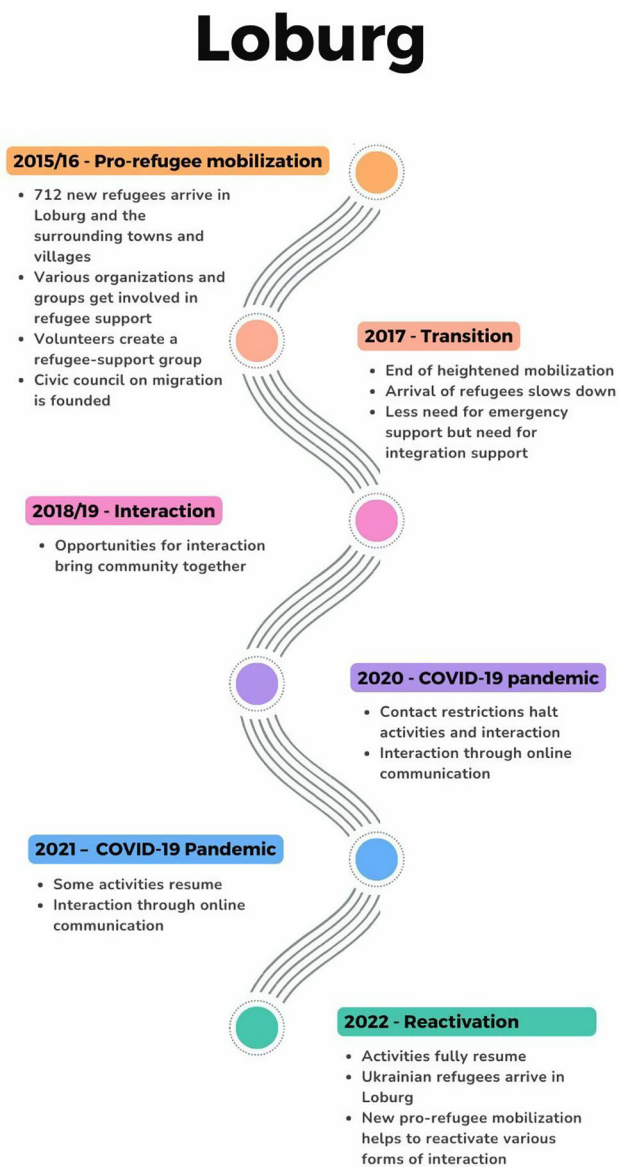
Loburg

2015/16 - Pro-refugee mobilization

- 712 new refugees arrive in Loburg and the surrounding towns and villages
- Various organizations and groups get involved in refugee support
- Volunteers create a refugee-support group
- Civic council on migration is founded

2017 - Transition

- End of heightened mobilization
- Arrival of refugees slows down
- Less need for emergency support but need for integration support

2018/19 - Interaction

- Opportunities for interaction bring community together

2020 - COVID-19 pandemic

- Contact restrictions halt activities and interaction
- Interaction through online communication

2021 – COVID-19 Pandemic

- Some activities resume
- Interaction through online communication

2022 - Reactivation

- Activities fully resume
- Ukrainian refugees arrive in Loburg
- New pro-refugee mobilization helps to reactivate various forms of interaction